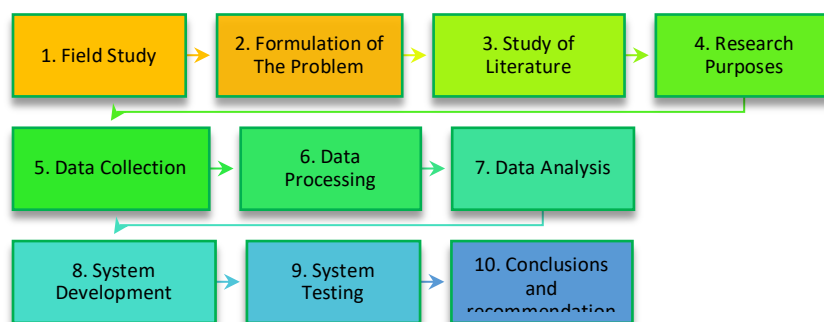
1. Field Study

2. Formulation of The Problem

3. Study of Literature

4. Research Purposes

5. Data Collection

6. Data Processing

7. Data Analysis

8. System Development

9. System Testing

10. Conclusions and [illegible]